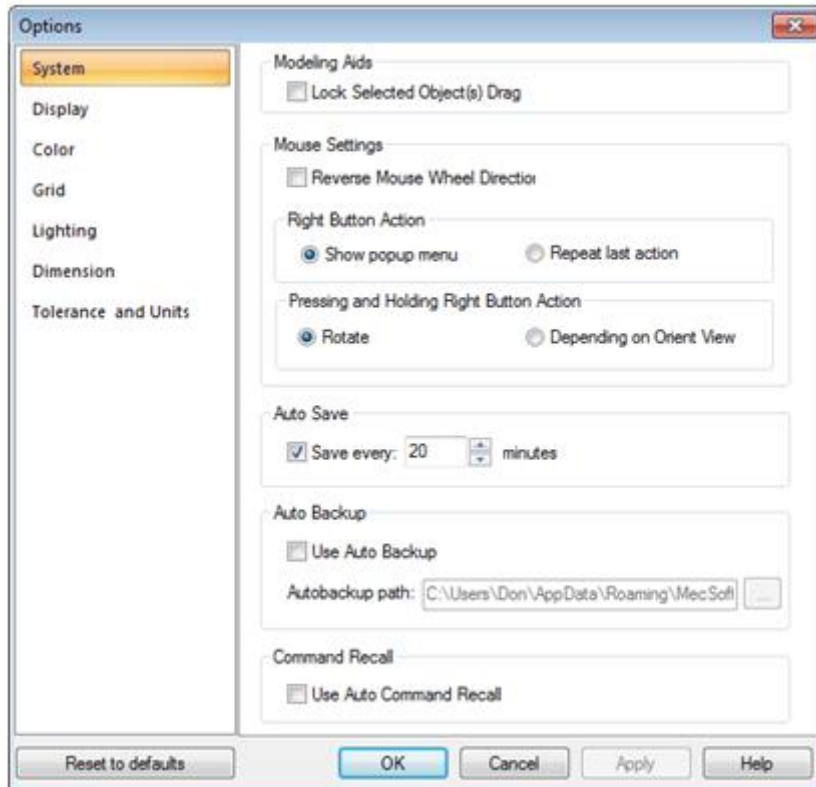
Options

System
Display
Color
Grid
Lighting
Dimension
Tolerance and Units

Modeling Aids
Lock Selected Object(s) Drag

Mouse Settings
Reverse Mouse Wheel Directio

Right Button Action
Show popup menu
Repeat last action

Pressing and Holding Right Button Action
Rotate
Depending on Orient View

Auto Save
Save every: 20 minutes

Auto Backup
Use Auto Backup
Autobackup path: C:\Users\Don\AppData\Roaming\MecSoft ...

Command Recall
Use Auto Command Recall

Reset to defaults
OK
Cancel
Apply
Help